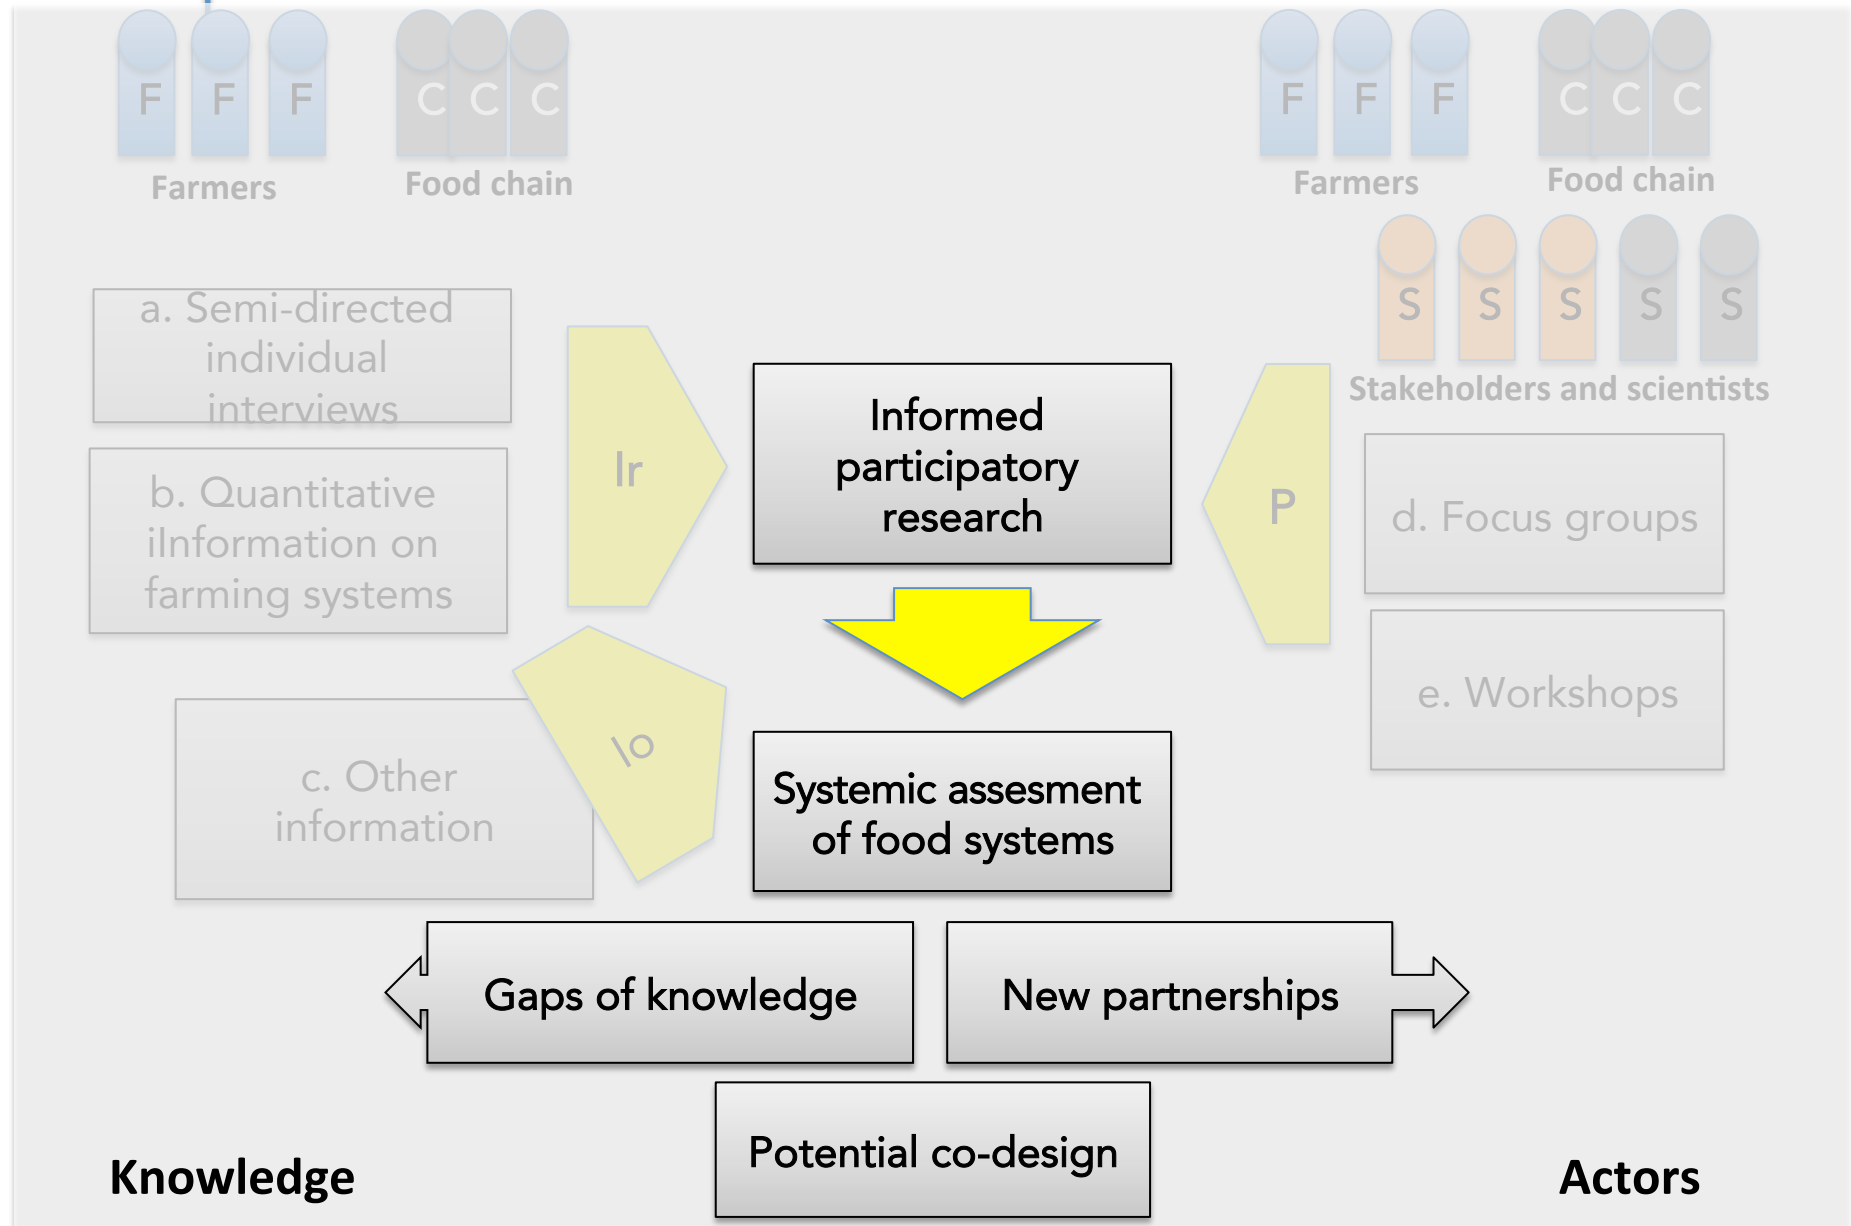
F F F
Farmers

C C C
Food chain

F F F
Farmers

C C C
Food chain

S S S S S
Stakeholders and scientists

a. Semi-directed individual interviews

b. Quantitative iInformation on farming systems

c. Other information

Ir

Io

P

Informed participatory research

d. Focus groups

e. Workshops

Systemic assesment of food systems

Gaps of knowledge

New partnerships

Potential co-design

Knowledge

Actors